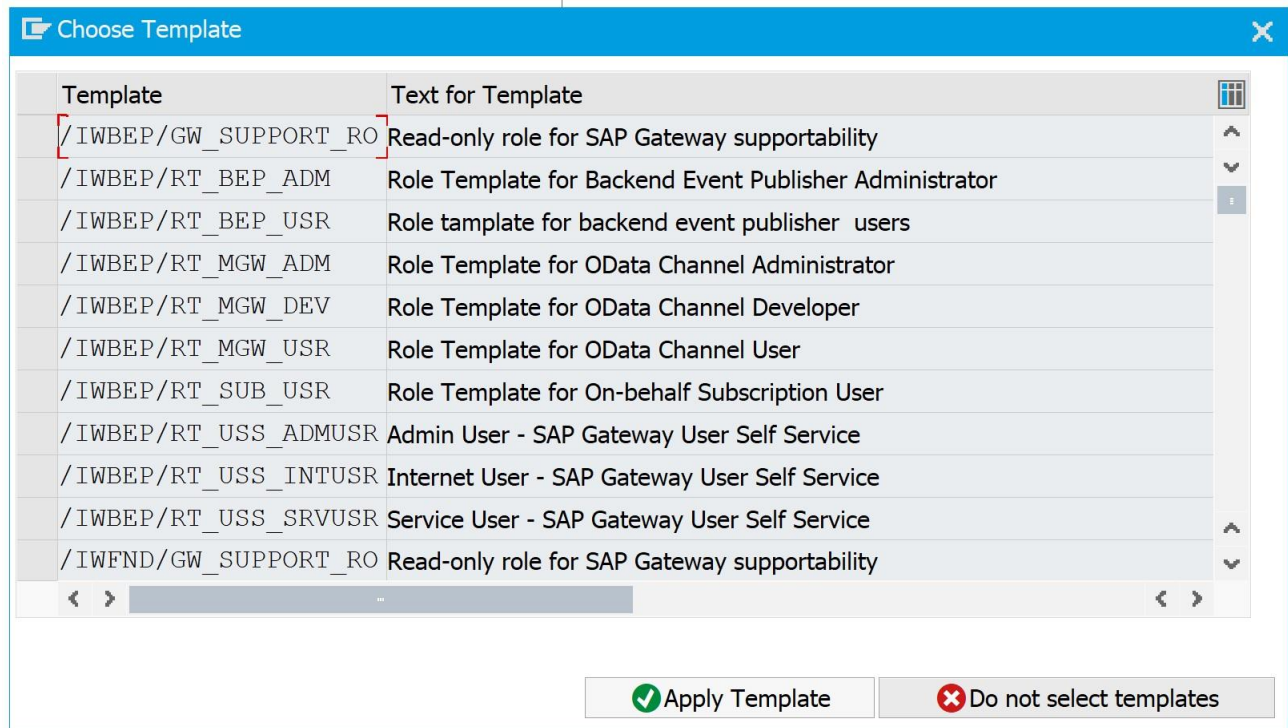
Choose Template

| Template | Text for Template |
|---|---|
| /IWBEP/GW_SUPPORT_RO | Read-only role for SAP Gateway supportability |
| /IWBEP/RT_BEP_ADM | Role Template for Backend Event Publisher Administrator |
| /IWBEP/RT_BEP_USR | Role tamplate for backend event publisher users |
| /IWBEP/RT_MGW_ADM | Role Template for OData Channel Administrator |
| /IWBEP/RT_MGW_DEV | Role Template for OData Channel Developer |
| /IWBEP/RT_MGW_USR | Role Template for OData Channel User |
| /IWBEP/RT_SUB_USR | Role Template for On-behalf Subscription User |
| /IWBEP/RT_USS_ADMUSR | Admin User - SAP Gateway User Self Service |
| /IWBEP/RT_USS_INTUSR | Internet User - SAP Gateway User Self Service |
| /IWBEP/RT_USS_SRVUSR | Service User - SAP Gateway User Self Service |
| /IWFND/GW_SUPPORT_RO | Read-only role for SAP Gateway supportability |

Apply Template
Do not select templates